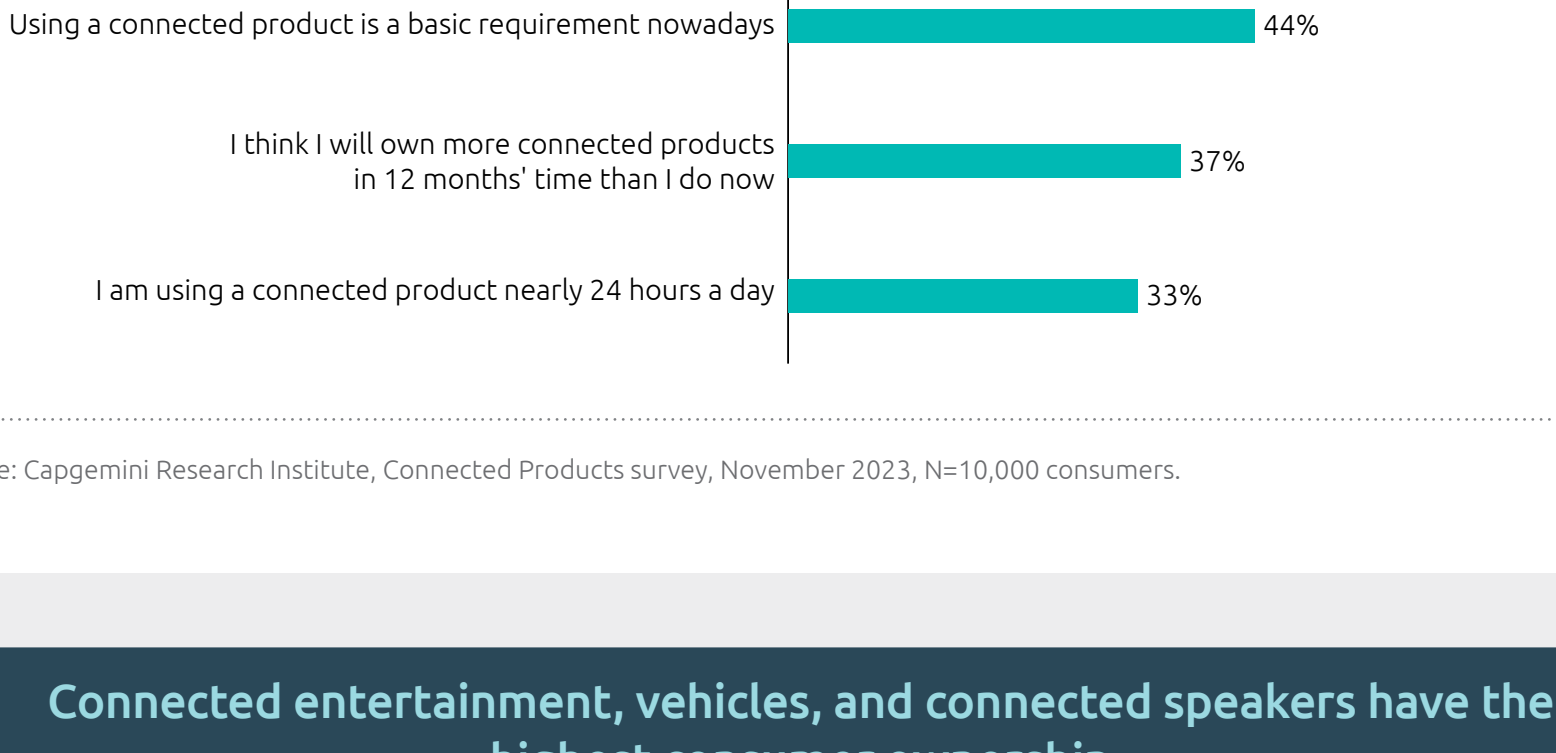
Using a connected product is a basic requirement nowadays 44%

I think I will own more connected products in 12 months' time than I do now 37%

I am using a connected product nearly 24 hours a day 33%

e: Capgemini Research Institute, Connected Products survey, November 2023, N=10,000 consumers.

Connected entertainment, vehicles, and connected speakers have the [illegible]